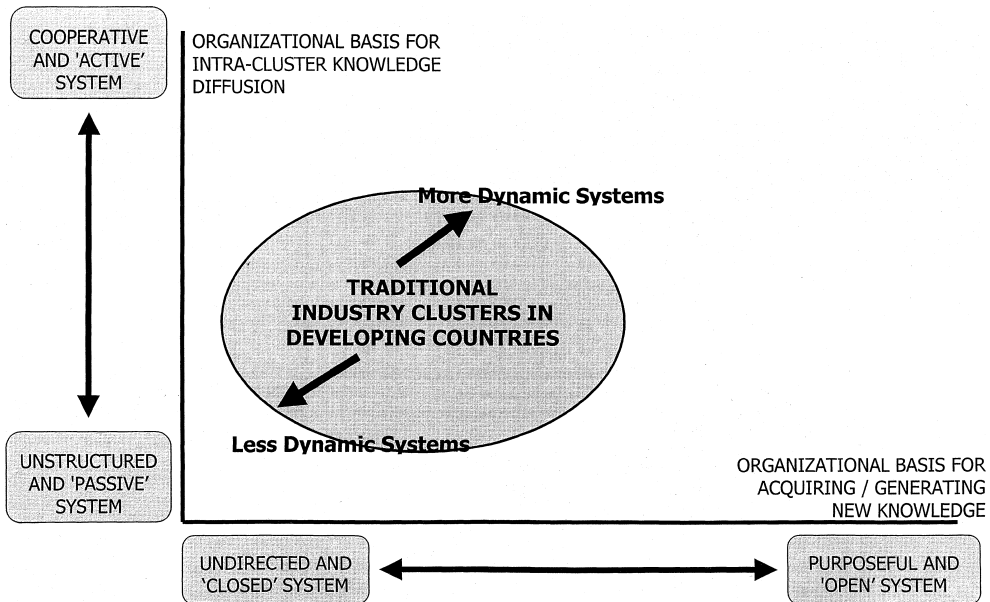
COOPERATIVE AND 'ACTIVE' SYSTEM

ORGANIZATIONAL BASIS FOR INTRA-CLUSTER KNOWLEDGE DIFFUSION

More Dynamic Systems

TRADITIONAL INDUSTRY CLUSTERS IN DEVELOPING COUNTRIES

Less Dynamic Systems

UNSTRUCTURED AND 'PASSIVE' SYSTEM

ORGANIZATIONAL BASIS FOR ACQUIRING / GENERATING NEW KNOWLEDGE

UNDIRECTED AND 'CLOSED' SYSTEM

PURPOSEFUL AND 'OPEN' SYSTEM